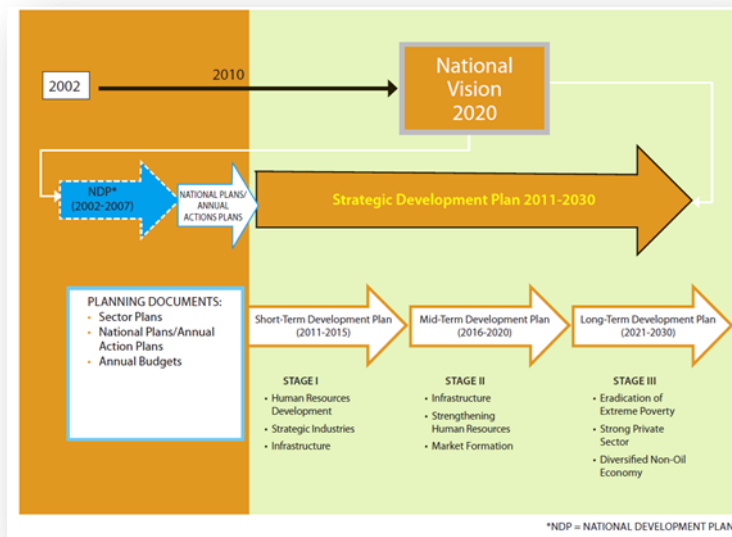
2002

2010

National Vision 2020

NDP* (2002-2007)

NATIONAL PLANS/ ANNUAL ACTIONS PLANS

Strategic Development Plan 2011-2030

PLANNING DOCUMENTS:
- Sector Plans
- National Plans/Annual Action Plans
- Annual Budgets

Short-Term Development Plan (2011-2015)

Mid-Term Development Plan (2016-2020)

Long-Term Development Plan (2021-2030)

STAGE I
- Human Resources Development
- Strategic Industries
- Infrastructure

STAGE II
- Infrastructure
- Strengthening Human Resources
- Market Formation

STAGE III
- Eradication of Extreme Poverty
- Strong Private Sector
- Diversified Non-Oil Economy

*NDP = NATIONAL DEVELOPMENT PLAN